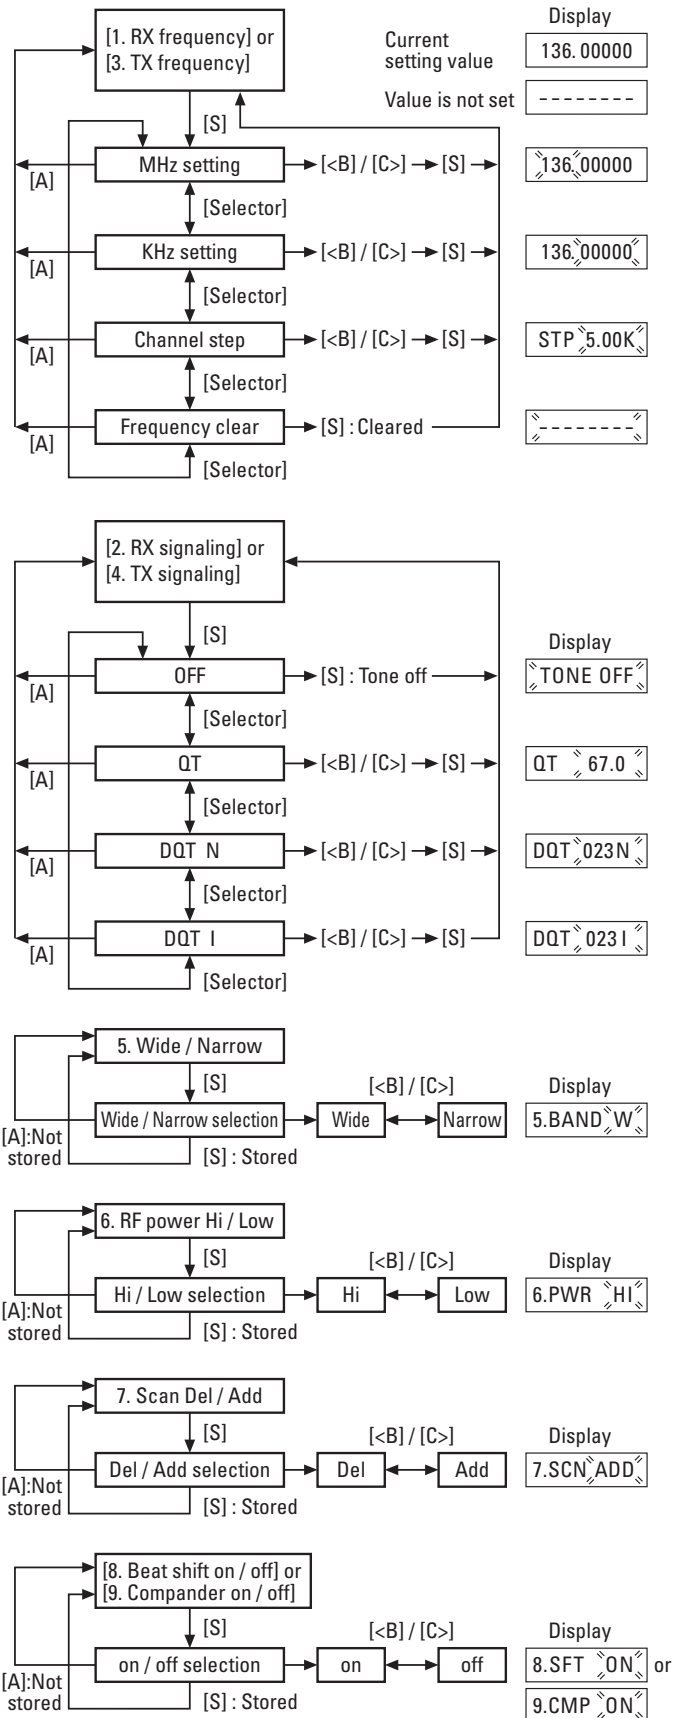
[1. RX frequency] or [3. TX frequency]

Display

Current setting value 136. 00000

Value is not set --------

[S]

[A] MHz setting → [<B] / [C>] → [S] → 136.00000

[Selector]

[A] KHz setting → [<B] / [C>] → [S] → 136.00000

[Selector]

[A] Channel step → [<B] / [C>] → [S] → STP 5.00K

[Selector]

[A] Frequency clear → [S] : Cleared --------

[Selector]

[2. RX signaling] or [4. TX signaling]

[S]

Display

[A] OFF → [S] : Tone off → TONE OFF

[Selector]

[A] QT → [<B] / [C>] → [S] → QT 67.0

[Selector]

[A] DQT N → [<B] / [C>] → [S] → DQT 023N

[Selector]

[A] DQT I → [<B] / [C>] → [S] DQT 023 I

[Selector]

5. Wide / Narrow

[S]

[<B] / [C>]

Display

Wide / Narrow selection → Wide ↔ Narrow 5.BAND W

[A]:Not stored [S] : Stored

6. RF power Hi / Low

[S]

[<B] / [C>]

Display

Hi / Low selection → Hi ↔ Low 6.PWR HI

[A]:Not stored [S] : Stored

7. Scan Del / Add

[S]

[<B] / [C>]

Display

Del / Add selection → Del ↔ Add 7.SCN ADD

[A]:Not stored [S] : Stored

[8. Beat shift on / off] or [9. Compander on / off]

[S]

[<B] / [C>]

Display

on / off selection → on ↔ off 8.SFT ON or 9.CMP ON

[A]:Not stored [S] : Stored